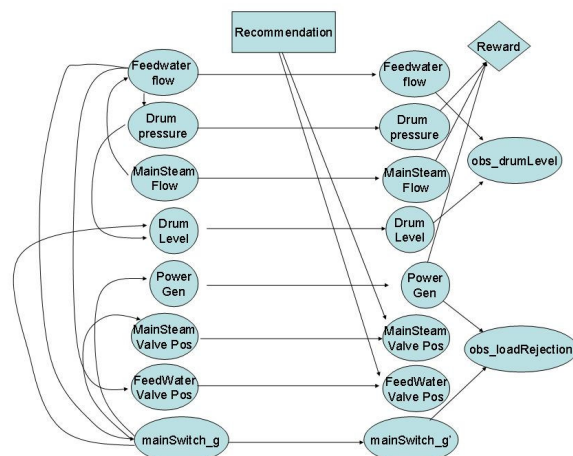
Recommendation

Reward

Feedwater flow

Drum pressure

MainSteam Flow

Drum Level

Power Gen

MainSteam Valve Pos

FeedWater Valve Pos

mainSwitch_g

Feedwater flow

Drum pressure

MainSteam Flow

Drum Level

Power Gen

MainSteam Valve Pos

FeedWater Valve Pos

mainSwitch_g'

obs_drumLevel

obs_loadRejection